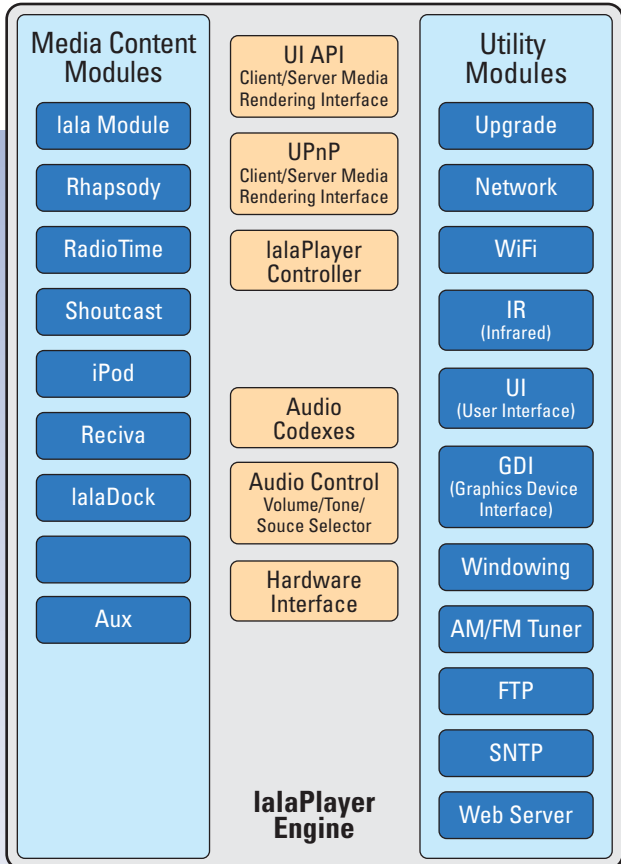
Media Content Modules

Iala Module

Rhapsody

RadioTime

Shoutcast

iPod

Reciva

IalaDock

Aux

UI API
Client/Server Media Rendering Interface

UPnP
Client/Server Media Rendering Interface

IalaPlayer Controller

Audio Codexes

Audio Control
Volume/Tone/ Souce Selector

Hardware Interface

IalaPlayer Engine

Utility Modules

Upgrade

Network

WiFi

IR
(Infrared)

UI
(User Interface)

GDI
(Graphics Device Interface)

Windowing

AM/FM Tuner

FTP

SNTP

Web Server